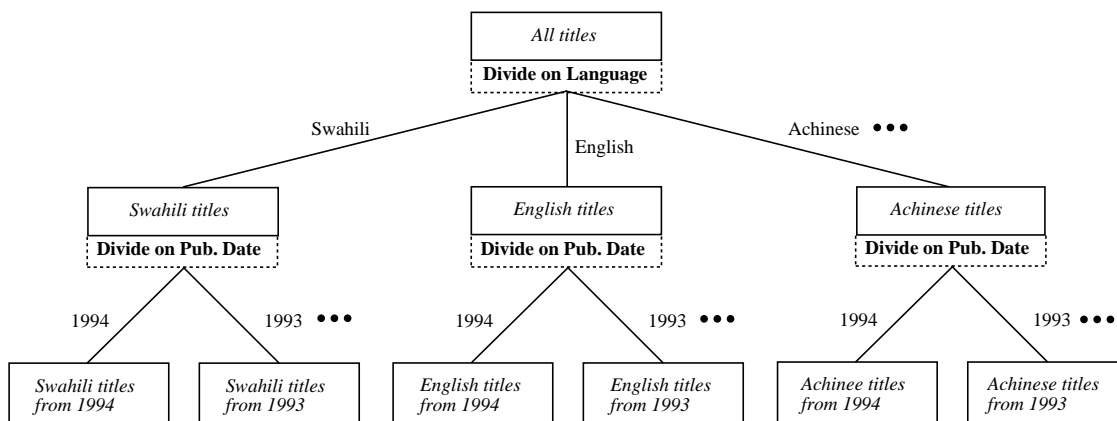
All titles

Divide on Language

Swahili

English

Achinese •••

Swahili titles

Divide on Pub. Date

English titles

Divide on Pub. Date

Achinese titles

Divide on Pub. Date

1994

1993 •••

1994

1993 •••

1994

1993 •••

Swahili titles from 1994

Swahili titles from 1993

English titles from 1994

English titles from 1993

Achinee titles from 1994

Achinese titles from 1993